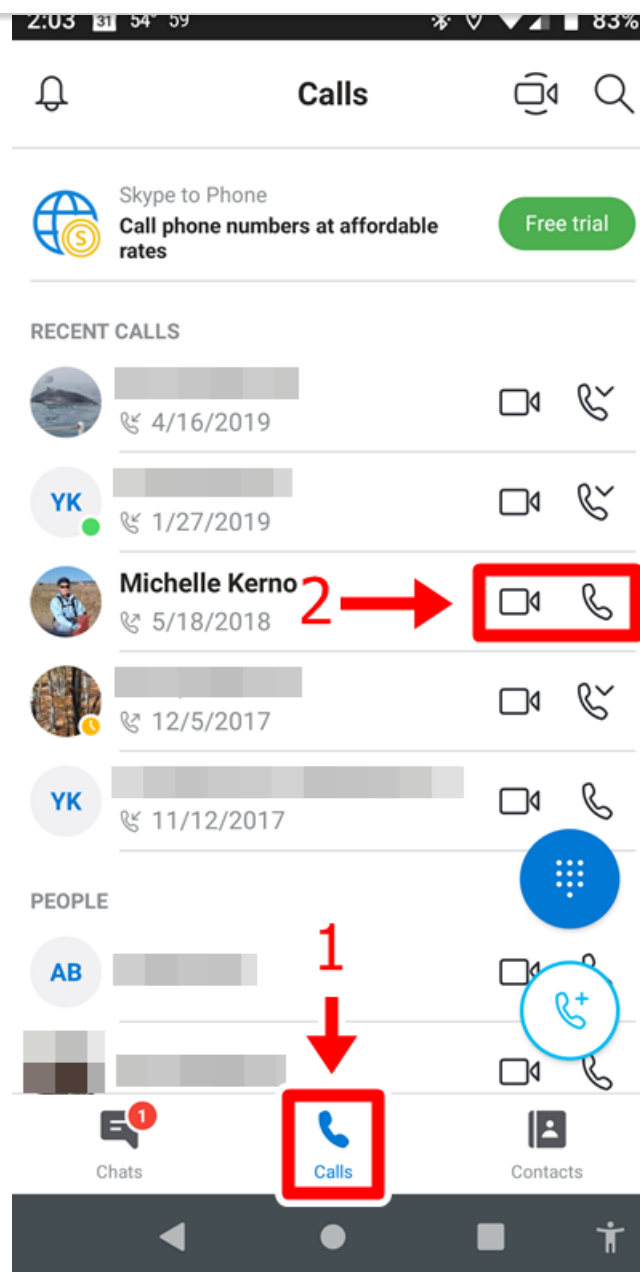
2:03 31 54° 59 83%

Calls

Skype to Phone
Call phone numbers at affordable rates
Free trial

RECENT CALLS

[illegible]
4/16/2019

YK
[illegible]
1/27/2019

Michelle Kerno
5/18/2018

2

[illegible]
12/5/2017

YK
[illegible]
11/12/2017

PEOPLE

AB
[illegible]

1

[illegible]

1
Chats
Calls
Contacts